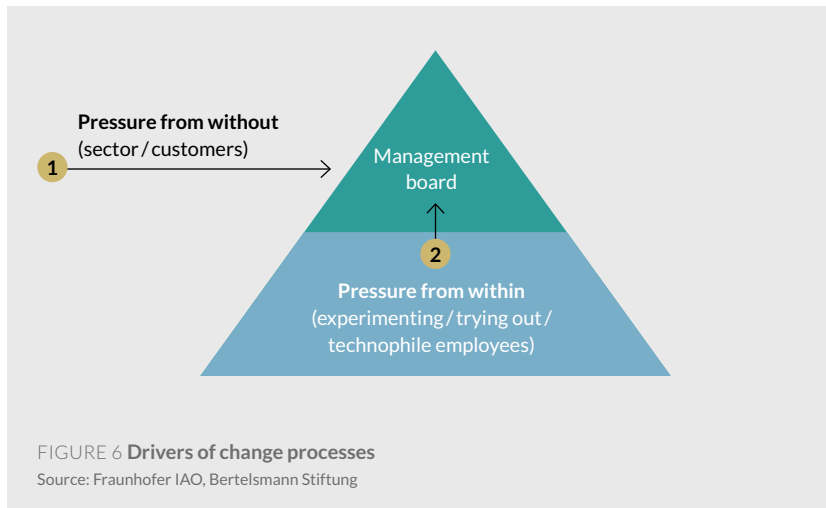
Pressure from without
(sector / customers)

1

Management board

2

Pressure from within
(experimenting / trying out / technophile employees)

FIGURE 6 **Drivers of change processes**
Source: Fraunhofer IAO, Bertelsmann Stiftung